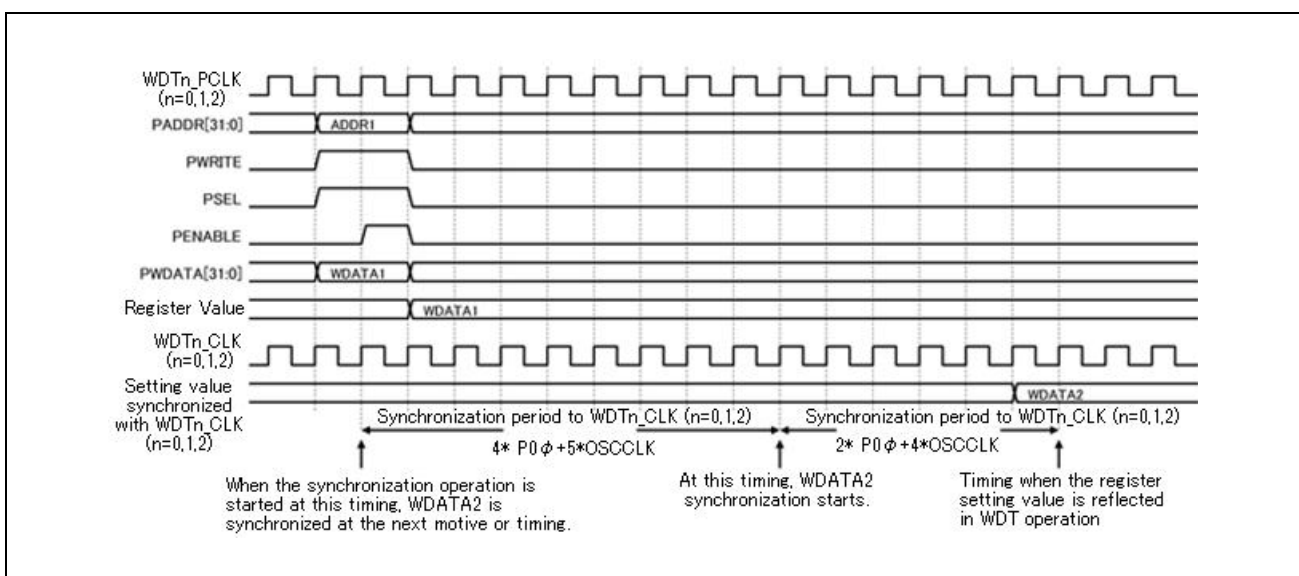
WDTn_PCLK (n=0,1,2)

PADDR[31:0]

ADDR1

PWRITE

PSEL

PENABLE

PWDATA[31:0]

WDATA1

Register Value

WDATA1

WDTn_CLK (n=0,1,2)

Setting value synchronized with WDTn_CLK (n=0,1,2)

WDATA2

Synchronization period to WDTn_CLK (n=0,1,2)

4* P0$\phi$+5*OSCCLK

Synchronization period to WDTn_CLK (n=0,1,2)

2* P0$\phi$+4*OSCCLK

When the synchronization operation is started at this timing, WDATA2 is synchronized at the next motive or timing.

At this timing, WDATA2 synchronization starts.

Timing when the register setting value is reflected in WDT operation